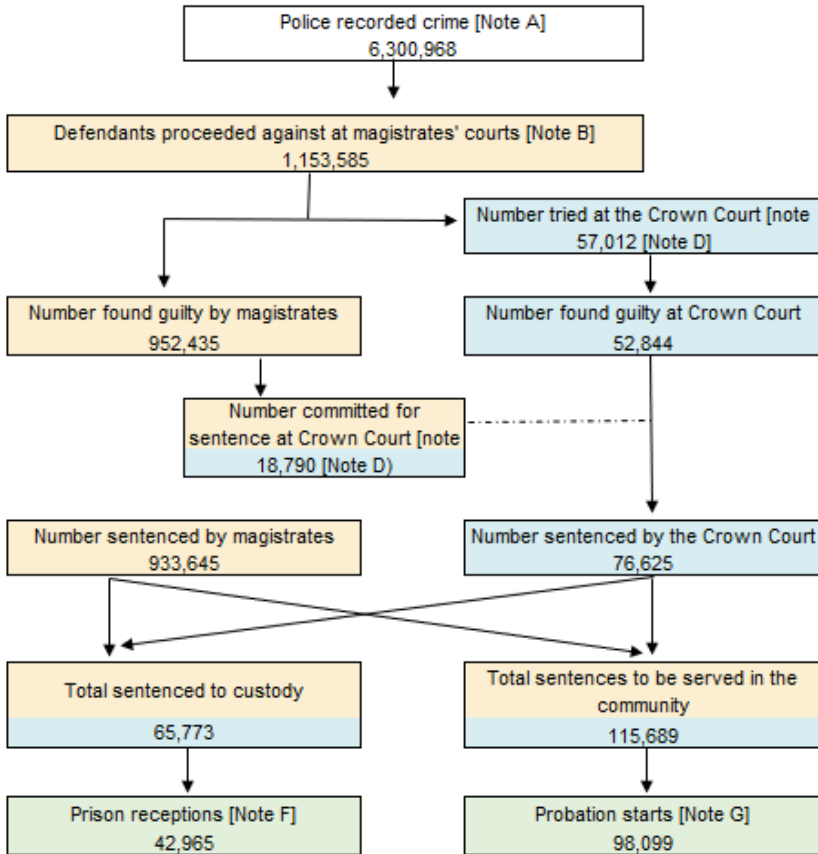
Police recorded crime [Note A]
6,300,968

Defendants proceeded against at magistrates' courts [Note B]
1,153,585

Number tried at the Crown Court [note
57,012 [Note D]

Number found guilty by magistrates
952,435

Number found guilty at Crown Court
52,844

Number committed for sentence at Crown Court [note
18,790 [Note D)

Number sentenced by magistrates
933,645

Number sentenced by the Crown Court
76,625

Total sentenced to custody
65,773

Total sentences to be served in the community
115,689

Prison receptions [Note F]
42,965

Probation starts [Note G]
98,099